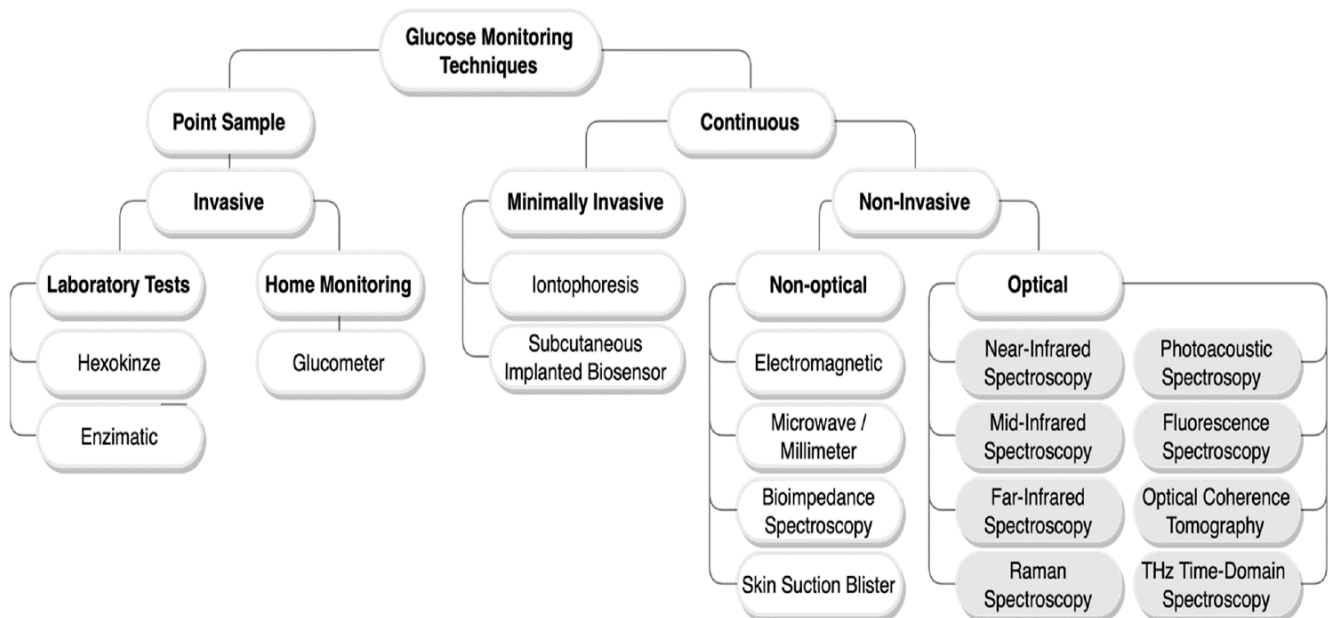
Glucose Monitoring Techniques

Point Sample

Invasive

Laboratory Tests

Hexokinze

Enzimatic

Home Monitoring

Glucometer

Continuous

Minimally Invasive

Iontophoresis

Subcutaneous Implanted Biosensor

Non-Invasive

Non-optical

Electromagnetic

Microwave / Millimeter

Bioimpedance Spectroscopy

Skin Suction Blister

Optical

Near-Infrared Spectroscopy

Mid-Infrared Spectroscopy

Far-Infrared Spectroscopy

Raman Spectroscopy

Photoacoustic Spectroscopy

Fluorescence Spectroscopy

Optical Coherence Tomography

THz Time-Domain Spectroscopy